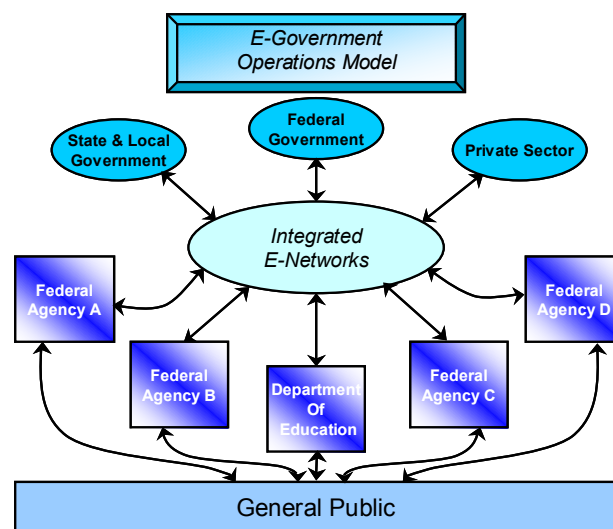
E-Government Operations Model

State & Local Government

Federal Government

Private Sector

Integrated E-Networks

Federal Agency A

Federal Agency D

Federal Agency B

Department Of Education

Federal Agency C

General Public